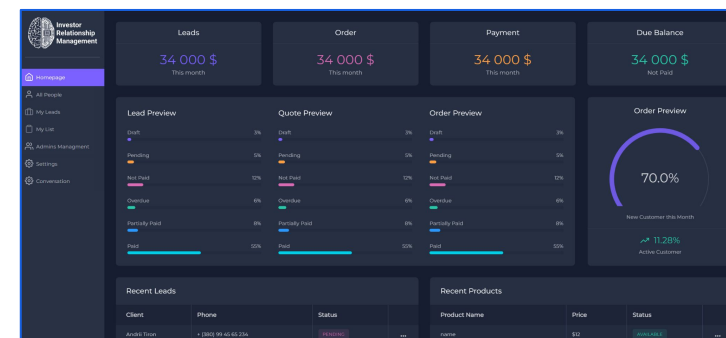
Investor Relationship Management

Homepage
All People
My Leads
My List
Admins Managment
Settings
Conversation

Leads
34 000 $
This month

Order
34 000 $
This month

Payment
34 000 $
This month

Due Balance
34 000 $
Not Paid

Lead Preview
Draft 3%
Pending 5%
Not Paid 12%
Overdue 6%
Partially Paid 8%
Paid 55%

Quote Preview
Draft 3%
Pending 5%
Not Paid 12%
Overdue 6%
Partially Paid 8%
Paid 55%

Order Preview
Draft 3%
Pending 5%
Not Paid 12%
Overdue 6%
Partially Paid 8%
Paid 55%

Order Preview
70.0%
New Customer this Month
11.28%
Active Customer

Recent Leads
| Client | Phone | Status | |
|---|---|---|---|
| Andrii Tiron | + (380) 99 45 65 234 | PENDING | ... |

Recent Products
| Product Name | Price | Status | |
|---|---|---|---|
| name | $12 | AVAILABLE | ... |